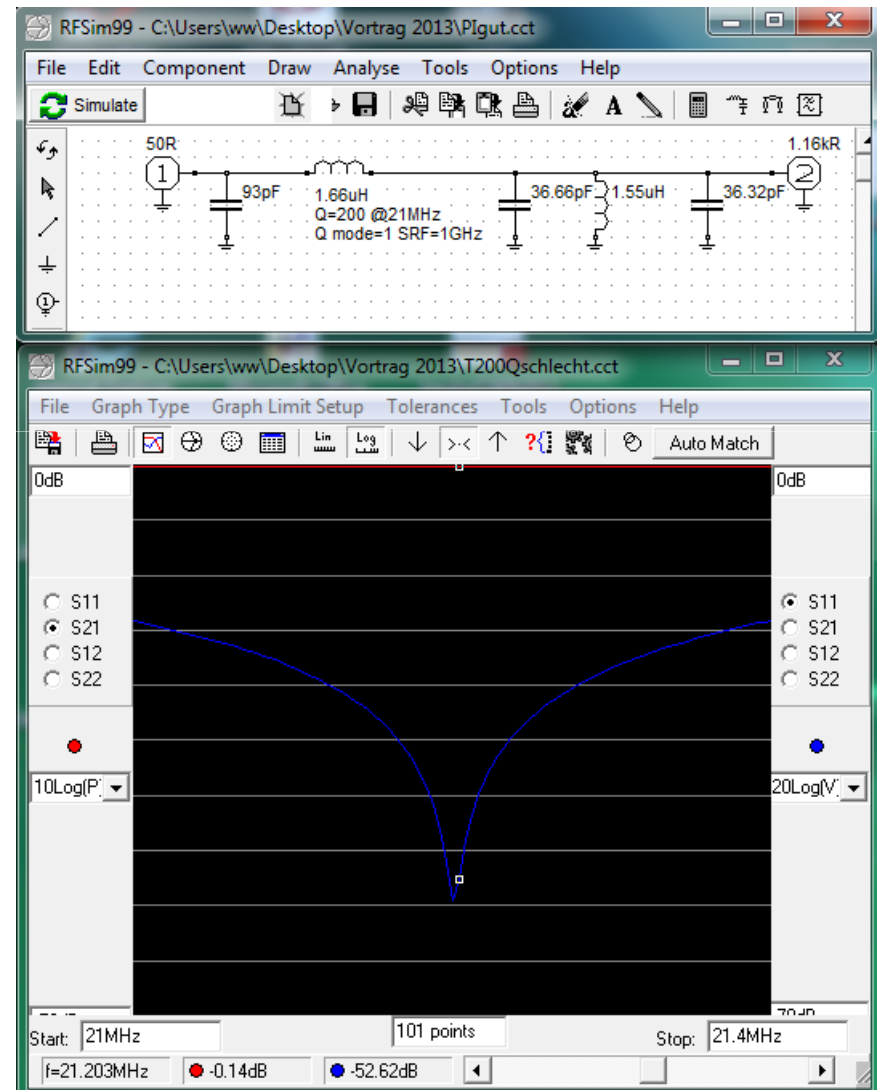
RFSim99 - C:\Users\ww\Desktop\Vortrag 2013\PIgut.cct

File Edit Component Draw Analyse Tools Options Help

Simulate

50R
1
93pF
1.66uH
Q=200 @21MHz
Q mode=1 SRF=1GHz
36.66pF
1.55uH
36.32pF
1.16kR
2

RFSim99 - C:\Users\ww\Desktop\Vortrag 2013\T200Qschlecht.cct

File Graph Type Graph Limit Setup Tolerances Tools Options Help

Lin Log Auto Match

0dB
S11
S21
S12
S22
10Log(P

0dB
S11
S21
S12
S22
20Log(V

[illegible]
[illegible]

Start: 21MHz
101 points
Stop: 21.4MHz

f=21.203MHz
-0.14dB
-52.62dB